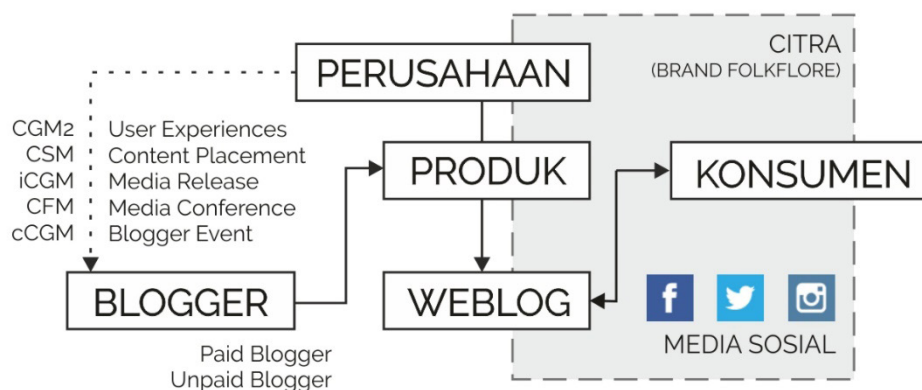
PERUSAHAAN

CITRA
(BRAND FOLKFLORE)

CGM2 User Experiences
CSM Content Placement
iCGM Media Release
CFM Media Conference
cCGM Blogger Event

PRODUK

KONSUMEN

BLOGGER

WEBLOG

f

MEDIA SOSIAL

Paid Blogger
Unpaid Blogger